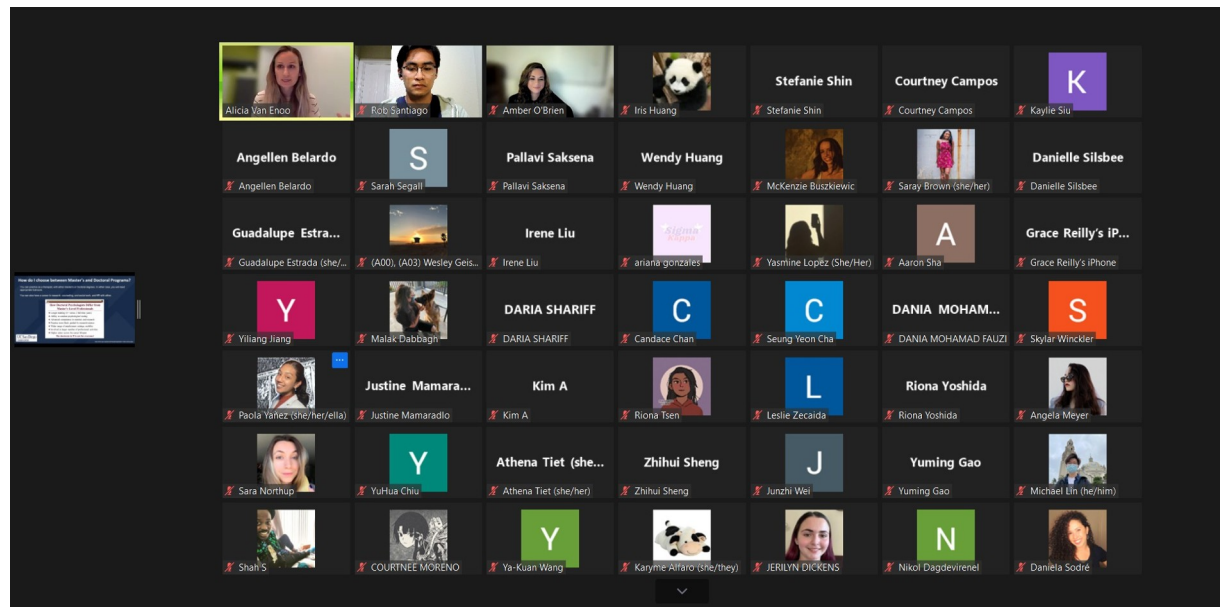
How do I choose between Master's and Doctoral Programs?

Alicia Van Enoo
Rob Santiago
Amber O'Brien
Iris Huang
Stefanie Shin
Stefanie Shin
Courtney Campos
Courtney Campos
K
Kaylie Siu

Angellen Belardo
Angellen Belardo
S
Sarah Segall
Pallavi Saksena
Pallavi Saksena
Wendy Huang
Wendy Huang
McKenzie Buszkiewic
Saray Brown (she/her)
Danielle Silsbee
Danielle Silsbee

Guadalupe Estra...
Guadalupe Estrada (she/...
(A00), (A03) Wesley Geis...
Irene Liu
Irene Liu
ariana gonzales
Yasmine Lopez (She/Her)
A
Aaron Sha
Grace Reilly's iP...
Grace Reilly's iPhone

Y
Yiliang Jiang
Malak Dabbagh
DARIA SHARIFF
DARIA SHARIFF
C
Candace Chan
C
Seung Yeon Cha
DANIA MOHAM...
DANIA MOHAMAD FAUZI
S
Skylar Winckler

Paola Yañez (she/her/ella)
Justine Mamara...
Justine Mamaradlo
Kim A
Kim A
Riona Tsen
L
Leslie Zecaida
Riona Yoshida
Riona Yoshida
Angela Meyer

Sara Northup
Y
YuHua Chiu
Athena Tiet (she...
Athena Tiet (she/her)
Zhihui Sheng
Zhihui Sheng
J
Junzhi Wei
Yuming Gao
Yuming Gao
Michael Lin (he/him)

Shah S
COURTNEE MORENO
Y
Ya-Kuan Wang
Karyme Alfaro (she/they)
JERILYN DICKENS
N
Nikol Dagdevirenel
Daniela Sodré